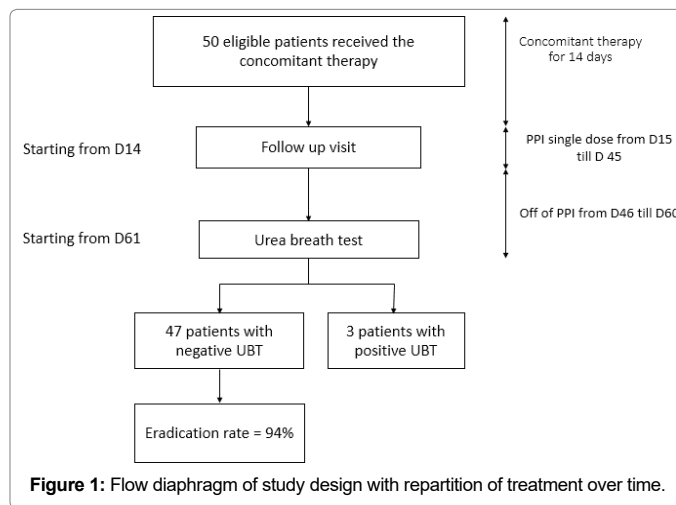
50 eligible patients received the concomitant therapy

Concomitant therapy for 14 days

Starting from D14

Follow up visit

PPI single dose from D15 till D 45

Off of PPI from D46 till D60

Starting from D61

Urea breath test

47 patients with negative UBT

3 patients with positive UBT

Eradication rate = 94%

**Figure 1:** Flow diaphragm of study design with repartition of treatment over time.